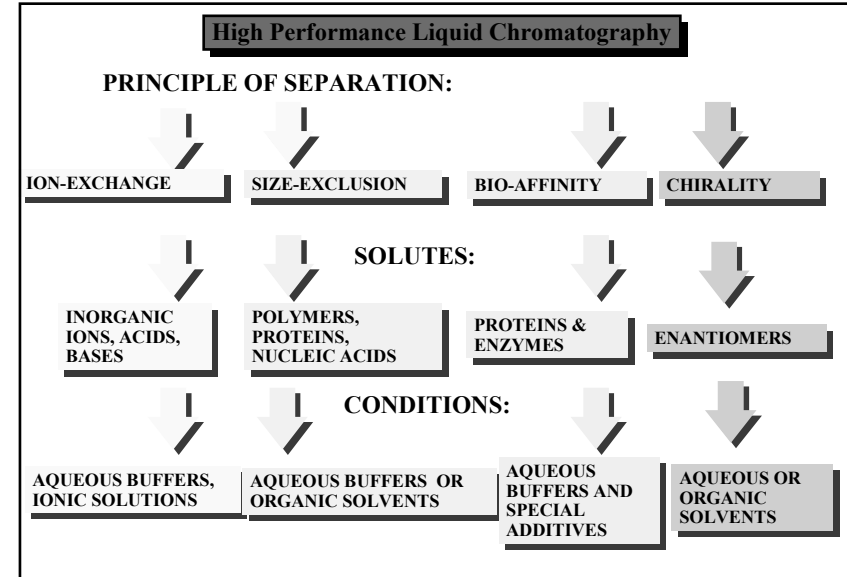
High Performance Liquid Chromatography

PRINCIPLE OF SEPARATION:

ION-EXCHANGE

SIZE-EXCLUSION

BIO-AFFINITY

CHIRALITY

SOLUTES:

INORGANIC IONS, ACIDS, BASES

POLYMERS, PROTEINS, NUCLEIC ACIDS

PROTEINS & ENZYMES

ENANTIOMERS

CONDITIONS:

AQUEOUS BUFFERS, IONIC SOLUTIONS

AQUEOUS BUFFERS OR ORGANIC SOLVENTS

AQUEOUS BUFFERS AND SPECIAL ADDITIVES

AQUEOUS OR ORGANIC SOLVENTS